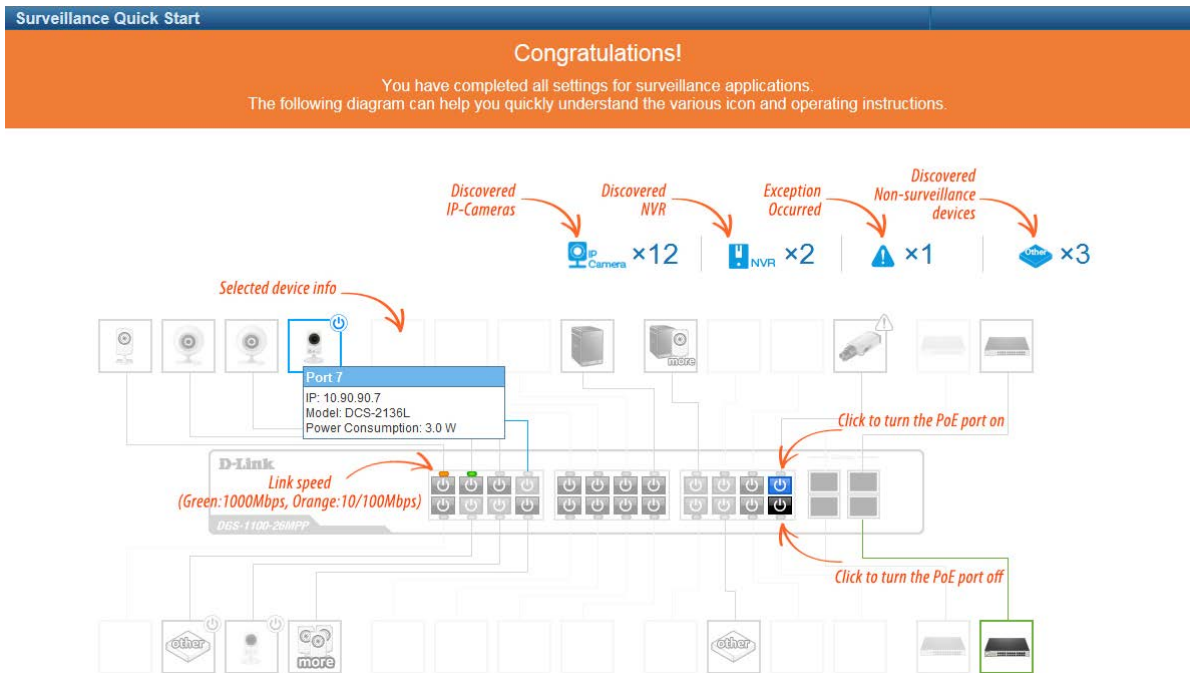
Surveillance Quick Start

Congratulations!

You have completed all settings for surveillance applications.
The following diagram can help you quickly understand the various icon and operating instructions.

Discovered IP-Cameras

Discovered NVR

Exception Occurred

Discovered Non-surveillance devices

IP Camera ×12

NVR ×2

×1

Other ×3

Selected device info

more

Port 7

IP: 10.90.90.7
Model: DCS-2136L
Power Consumption: 3.0 W

Click to turn the PoE port on

D-Link

Link speed
(Green:1000Mbps, Orange:10/100Mbps)

DGS-1100-26MPP

Click to turn the PoE port off

other

more

other